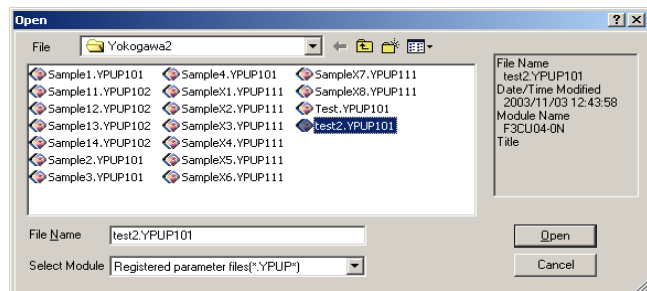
Open

? X

File Yokogawa2

Sample1.YPUP101
Sample11.YPUP102
Sample12.YPUP102
Sample13.YPUP102
Sample14.YPUP102
Sample2.YPUP101
Sample3.YPUP101
Sample4.YPUP101
SampleX1.YPUP111
SampleX2.YPUP111
SampleX3.YPUP111
SampleX4.YPUP111
SampleX5.YPUP111
SampleX6.YPUP111
SampleX7.YPUP111
SampleX8.YPUP111
Test.YPUP101
test2.YPUP101

File Name
test2.YPUP101
Date/Time Modified
2003/11/03 12:43:58
Module Name
F3CU04-0N
Title

File Name test2.YPUP101

Select Module Registered parameter files(*.YPUP*)

Open

Cancel